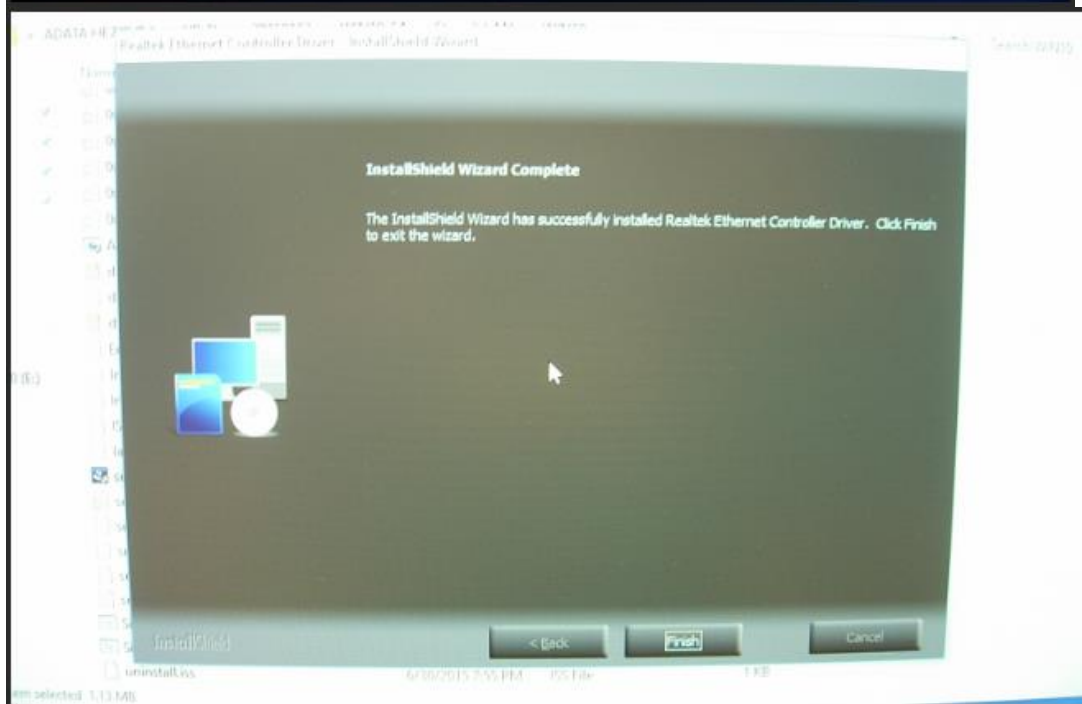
ADATA HE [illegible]

Realtek Ethernet Controller Driver - InstallShield Wizard

Search WIN10

InstallShield Wizard Complete

The InstallShield Wizard has successfully installed Realtek Ethernet Controller Driver. Click Finish to exit the wizard.

(E:)

InstallShield

< Back

Finish

Cancel

uninstall.iss

6/30/2015 7:55 PM

ISS File

1 KB

item selected 1.13 MB